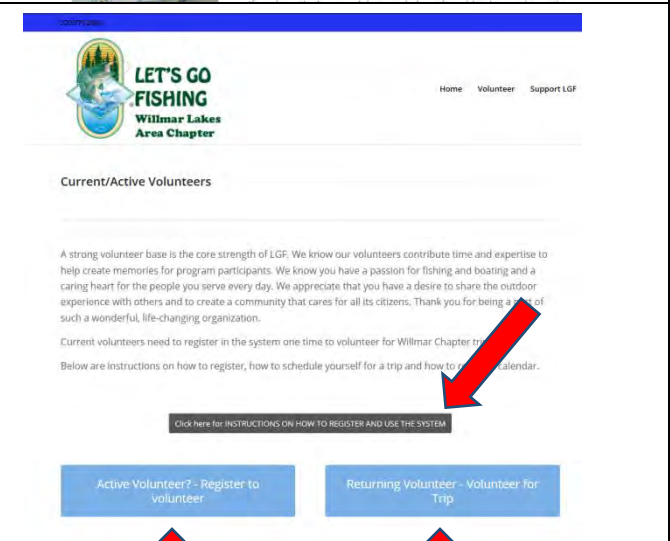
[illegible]

LET'S GO FISHING
Willmar Lakes Area Chapter

Home Volunteer Support LGF

Current/Active Volunteers

A strong volunteer base is the core strength of LGF. We know our volunteers contribute time and expertise to help create memories for program participants. We know you have a passion for fishing and boating and a caring heart for the people you serve every day. We appreciate that you have a desire to share the outdoor experience with others and to create a community that cares for all its citizens. Thank you for being a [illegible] of such a wonderful, life-changing organization.

Current volunteers need to register in the system one time to volunteer for Willmar Chapter tri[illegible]

Below are instructions on how to register, how to schedule yourself for a trip and how to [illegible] calendar.

Click here for INSTRUCTIONS ON HOW TO REGISTER AND USE THE SYSTEM

Active Volunteer? - Register to volunteer

Returning Volunteer - Volunteer for Trip